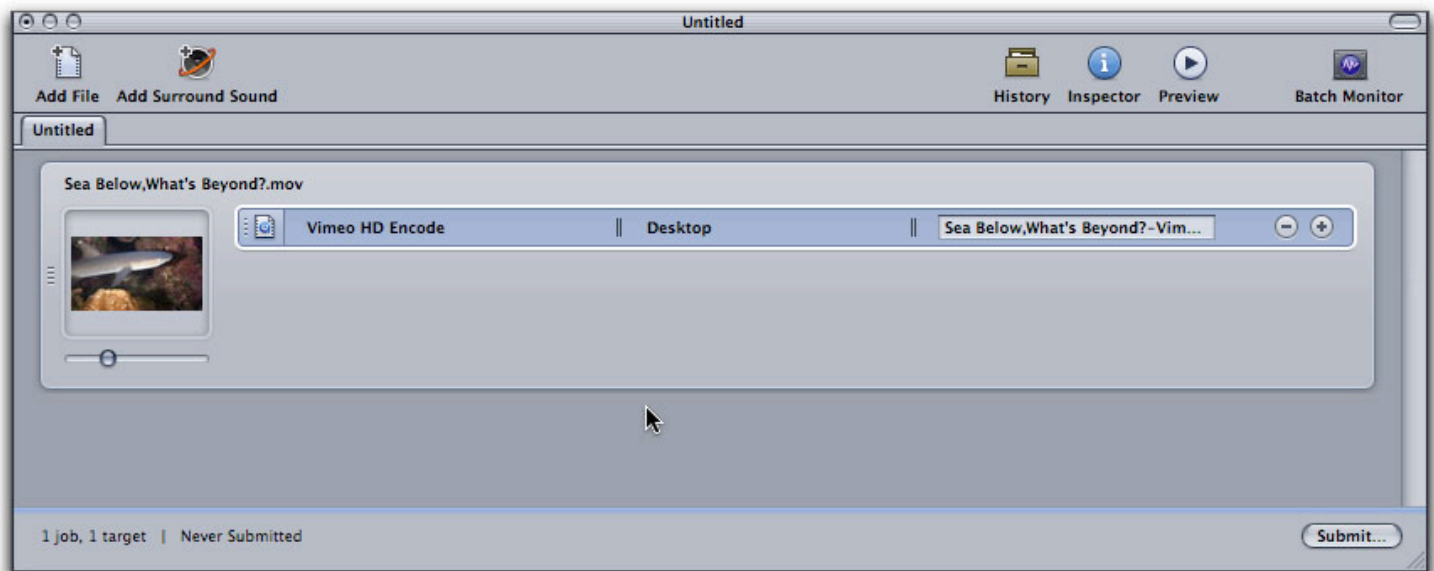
Untitled

Add File Add Surround Sound

History Inspector Preview Batch Monitor

Untitled

Sea Below,What's Beyond?.mov

Vimeo HD Encode | Desktop | Sea Below,What's Beyond?-Vim...

1 job, 1 target | Never Submitted

Submit...